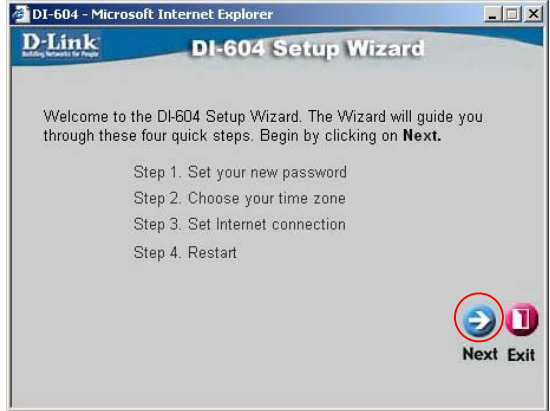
DI-604 - Microsoft Internet Explorer

D-Link
Building Networks for People

DI-604 Setup Wizard

Welcome to the DI-604 Setup Wizard. The Wizard will guide you through these four quick steps. Begin by clicking on **Next.**

Step 1. Set your new password

Step 2. Choose your time zone

Step 3. Set Internet connection

Step 4. Restart

Next Exit